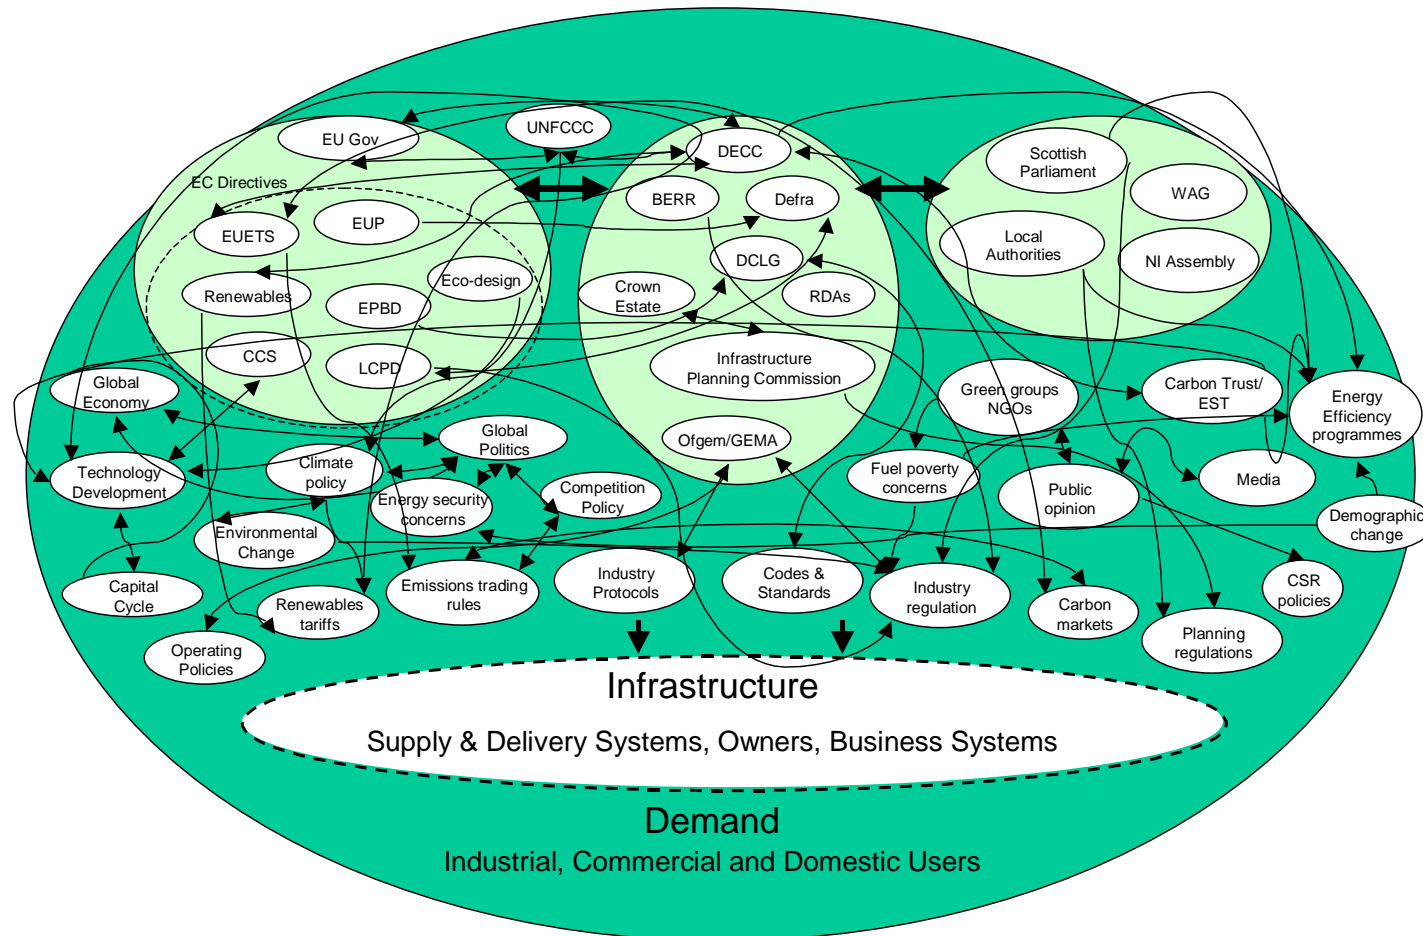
EU Gov

UNFCCC

EC Directives

EUETS

EUP

Renewables

Eco-design

EPBD

CCS

LCPD

DECC

BERR

Defra

DCLG

Crown Estate

RDAs

Infrastructure Planning Commission

Ofgem/GEMA

Scottish Parliament

WAG

Local Authorities

NI Assembly

Global Economy

Technology Development

Climate policy

Global Politics

Energy security concerns

Competition Policy

Environmental Change

Capital Cycle

Renewables tariffs

Emissions trading rules

Operating Policies

Industry Protocols

Codes & Standards

Industry regulation

Fuel poverty concerns

Green groups NGOs

Carbon Trust/ EST

Energy Efficiency programmes

Public opinion

Media

Demographic change

CSR policies

Carbon markets

Planning regulations

Infrastructure

Supply & Delivery Systems, Owners, Business Systems

Demand

Industrial, Commercial and Domestic Users